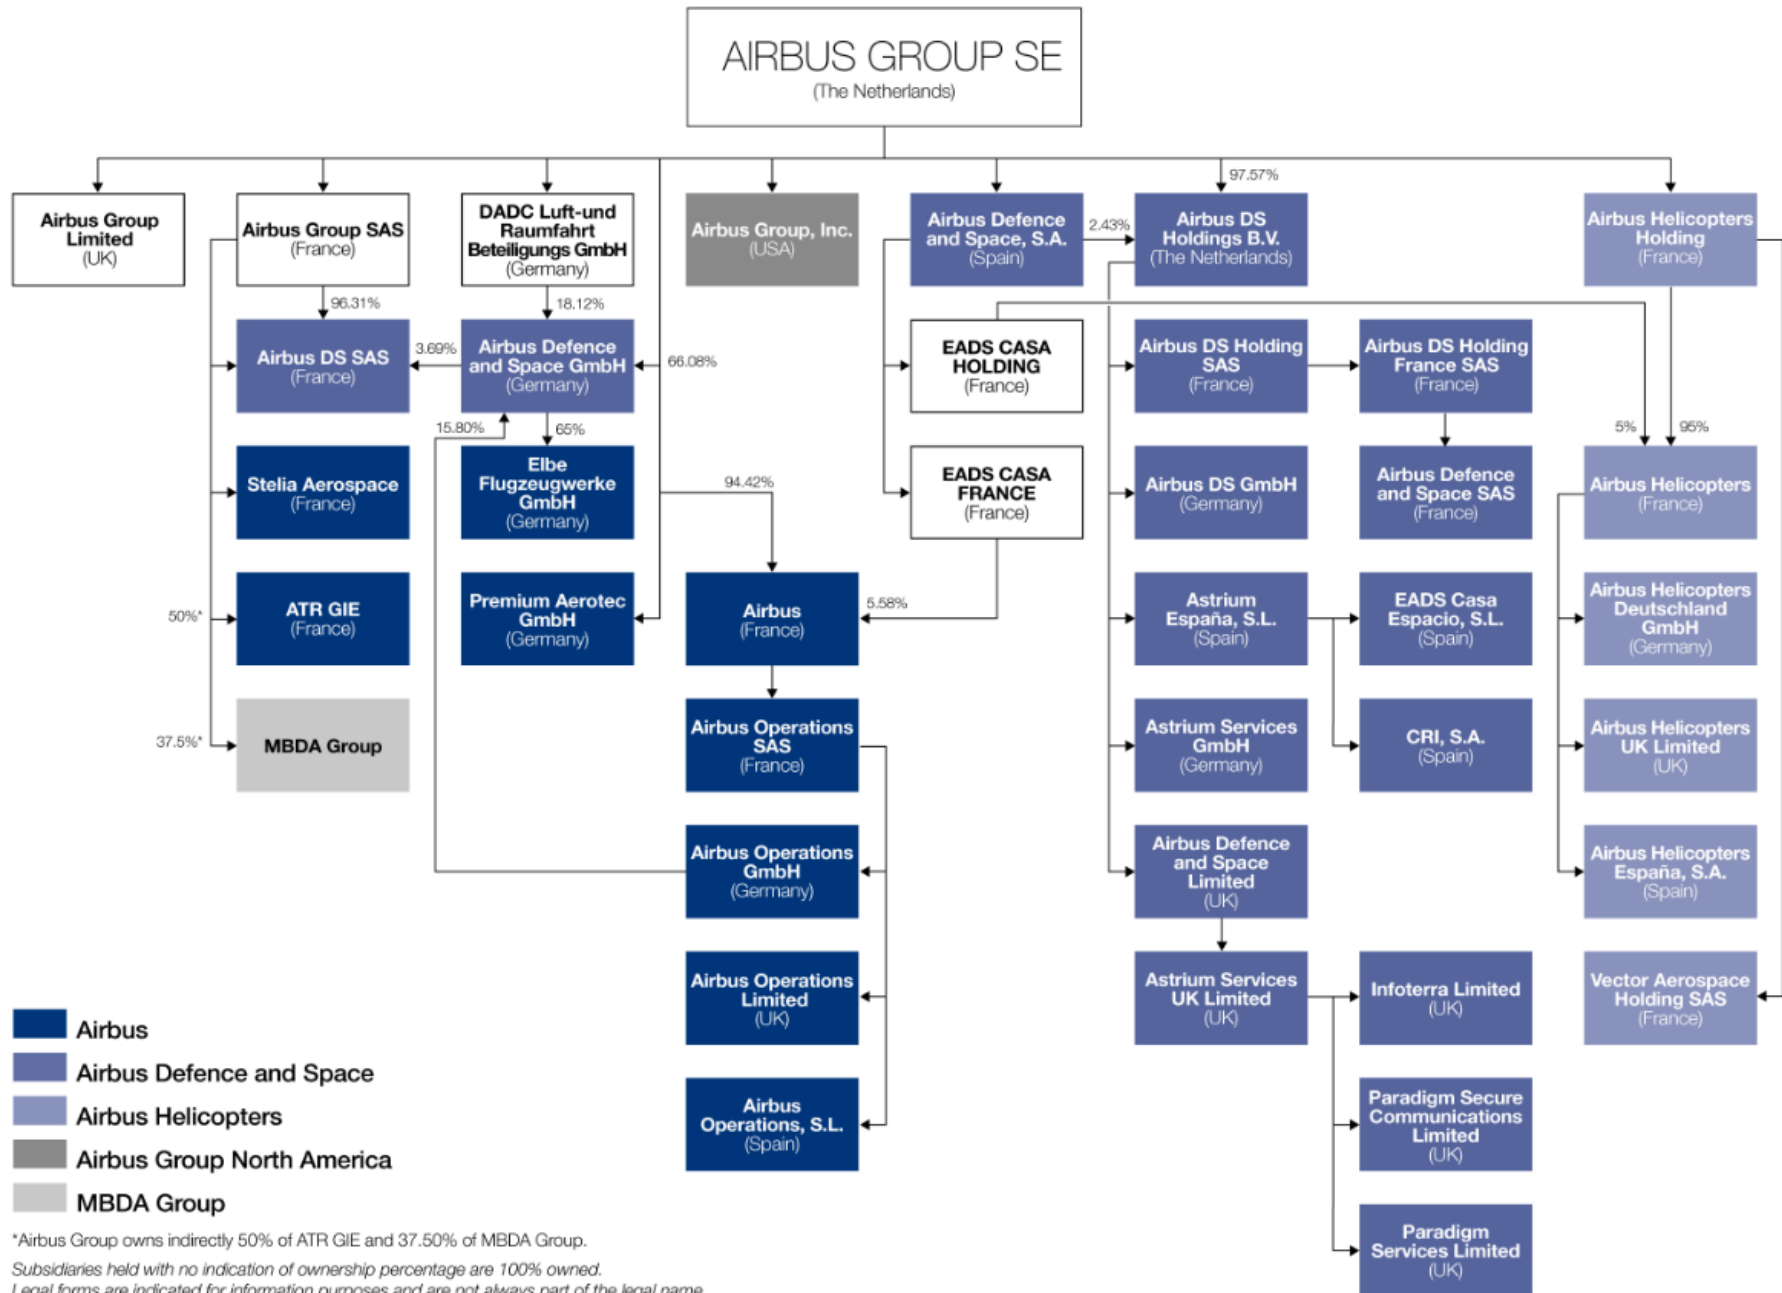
AIRBUS GROUP SE
(The Netherlands)

Airbus Group Limited
(UK)

Airbus Group SAS
(France)

DADC Luft-und Raumfahrt Beteiligungs GmbH
(Germany)

Airbus Group, Inc.
(USA)

Airbus Defence and Space, S.A.
(Spain)

97.57%

Airbus DS Holdings B.V.
(The Netherlands)

2.43%

Airbus Helicopters Holding
(France)

96.31%

18.12%

Airbus DS SAS
(France)

3.69%

Airbus Defence and Space GmbH
(Germany)

66.08%

EADS CASA HOLDING
(France)

Airbus DS Holding SAS
(France)

Airbus DS Holding France SAS
(France)

15.80%

65%

5%

95%

Stelia Aerospace
(France)

Elbe Flugzeugwerke GmbH
(Germany)

94.42%

EADS CASA FRANCE
(France)

Airbus DS GmbH
(Germany)

Airbus Defence and Space SAS
(France)

Airbus Helicopters
(France)

50%*

ATR GIE
(France)

Premium Aerotec GmbH
(Germany)

Airbus
(France)

5.58%

Astrium España, S.L.
(Spain)

EADS Casa Espacio, S.L.
(Spain)

Airbus Helicopters Deutschland GmbH
(Germany)

37.5%*

MBDA Group

Airbus Operations SAS
(France)

Astrium Services GmbH
(Germany)

CRI, S.A.
(Spain)

Airbus Helicopters UK Limited
(UK)

Airbus Operations GmbH
(Germany)

Airbus Defence and Space Limited
(UK)

Airbus Helicopters España, S.A.
(Spain)

Airbus Operations Limited
(UK)

Astrium Services UK Limited
(UK)

Infoterra Limited
(UK)

Vector Aerospace Holding SAS
(France)

Airbus Operations, S.L.
(Spain)

Paradigm Secure Communications Limited
(UK)

Paradigm Services Limited
(UK)

Airbus
Airbus Defence and Space
Airbus Helicopters
Airbus Group North America
MBDA Group

*Airbus Group owns indirectly 50% of ATR GIE and 37.50% of MBDA Group.
Subsidiaries held with no indication of ownership percentage are 100% owned.
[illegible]